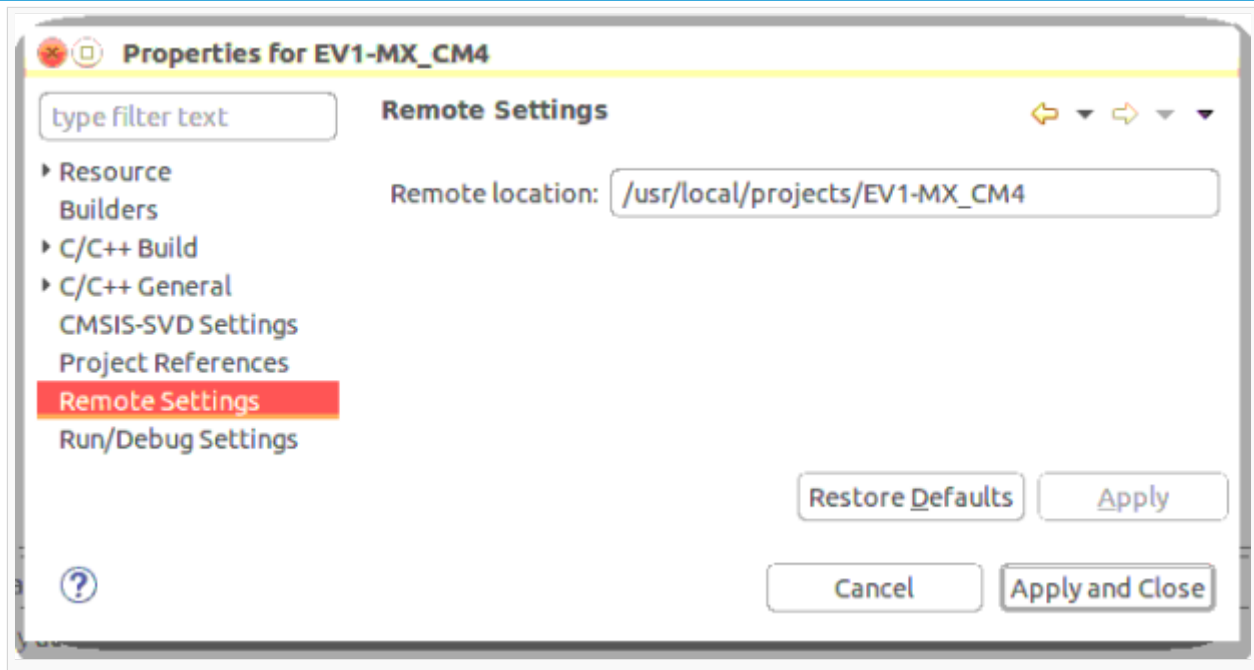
Properties for EV1-MX_CM4

type filter text

Resource
Builders
C/C++ Build
C/C++ General
CMSIS-SVD Settings
Project References
Remote Settings
Run/Debug Settings

Remote Settings

Remote location: /usr/local/projects/EV1-MX_CM4

Restore Defaults
Apply

?

Cancel
Apply and Close